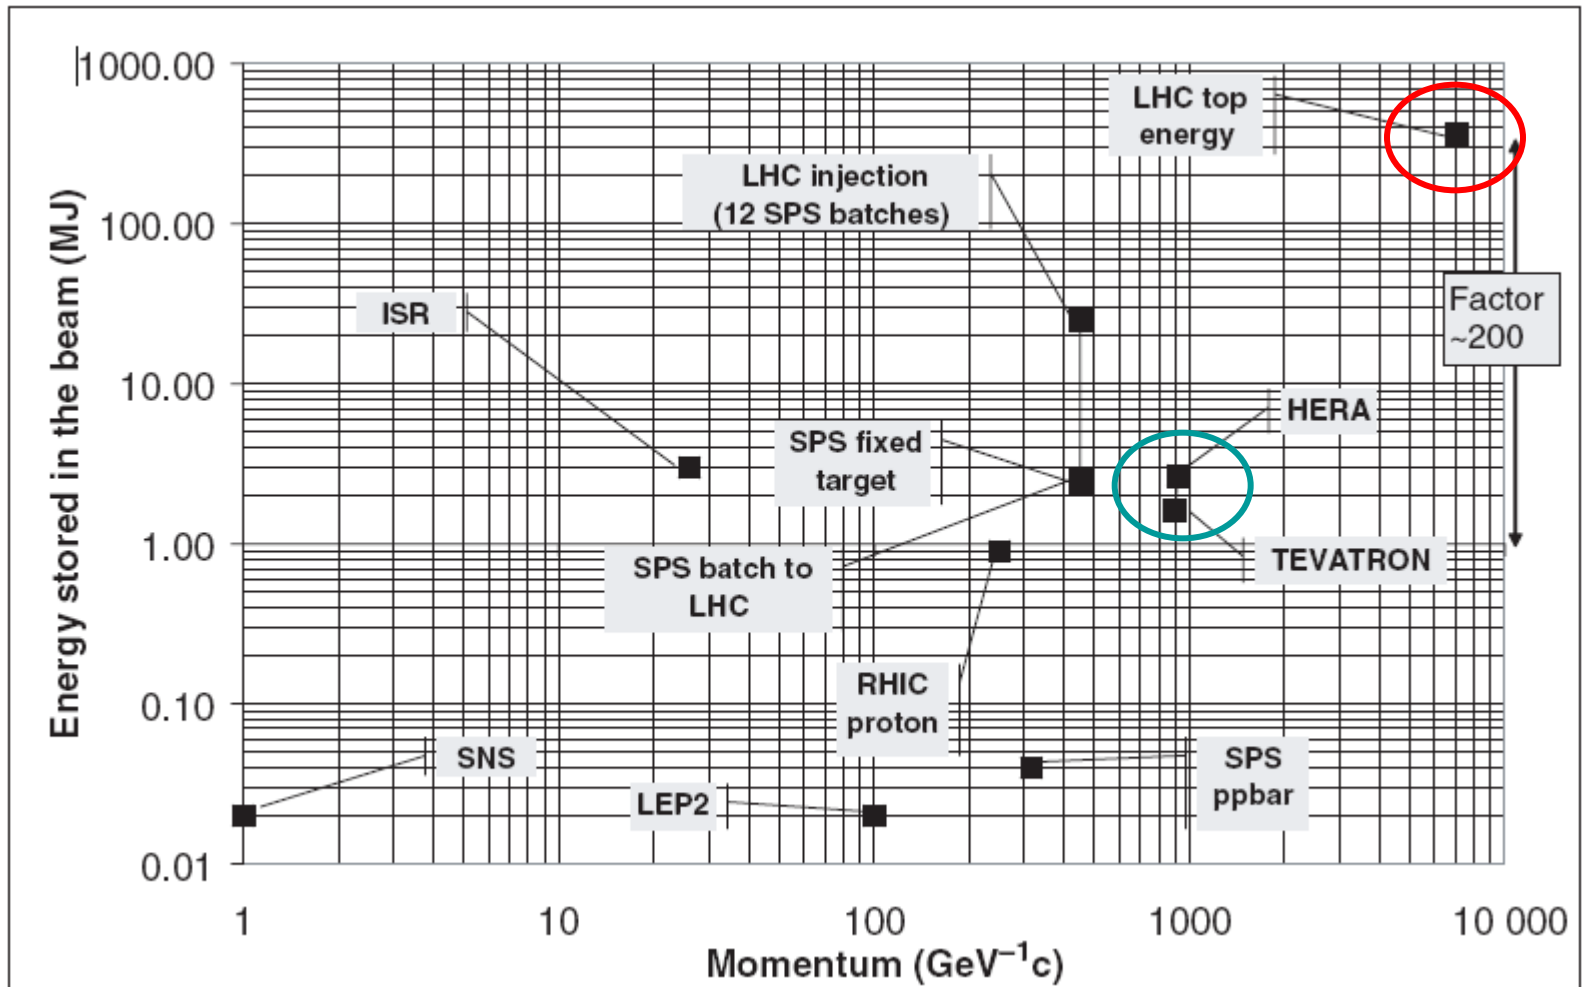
1000.00
100.00
10.00
1.00
0.10
0.01

Energy stored in the beam (MJ)

LHC top energy

LHC injection (12 SPS batches)

ISR

Factor ~200

HERA

SPS fixed target

TEVATRON

SPS batch to LHC

RHIC proton

SNS

LEP2

SPS ppbar

1
10
100
1000
10 000

Momentum (GeV$^{-1}$c)